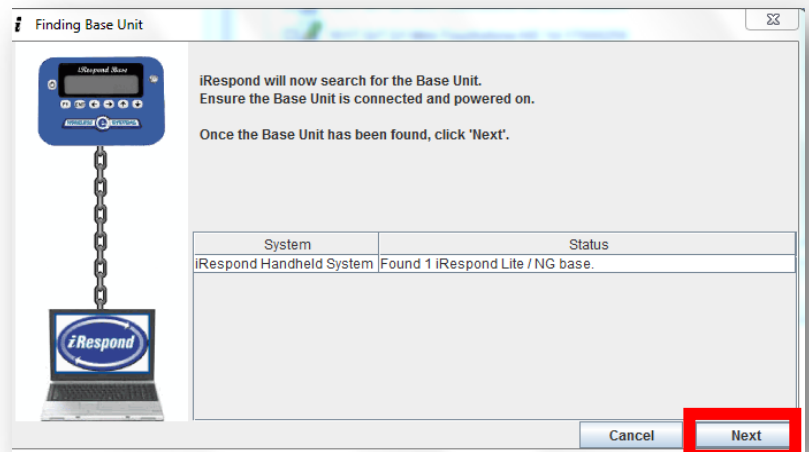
Finding Base Unit

iRespond Base

WIRELESS SYSTEMS

iRespond

iRespond will now search for the Base Unit.
Ensure the Base Unit is connected and powered on.

Once the Base Unit has been found, click 'Next'.

| System | Status |
|---|---|
| iRespond Handheld System | Found 1 iRespond Lite / NG base. |

Cancel
Next